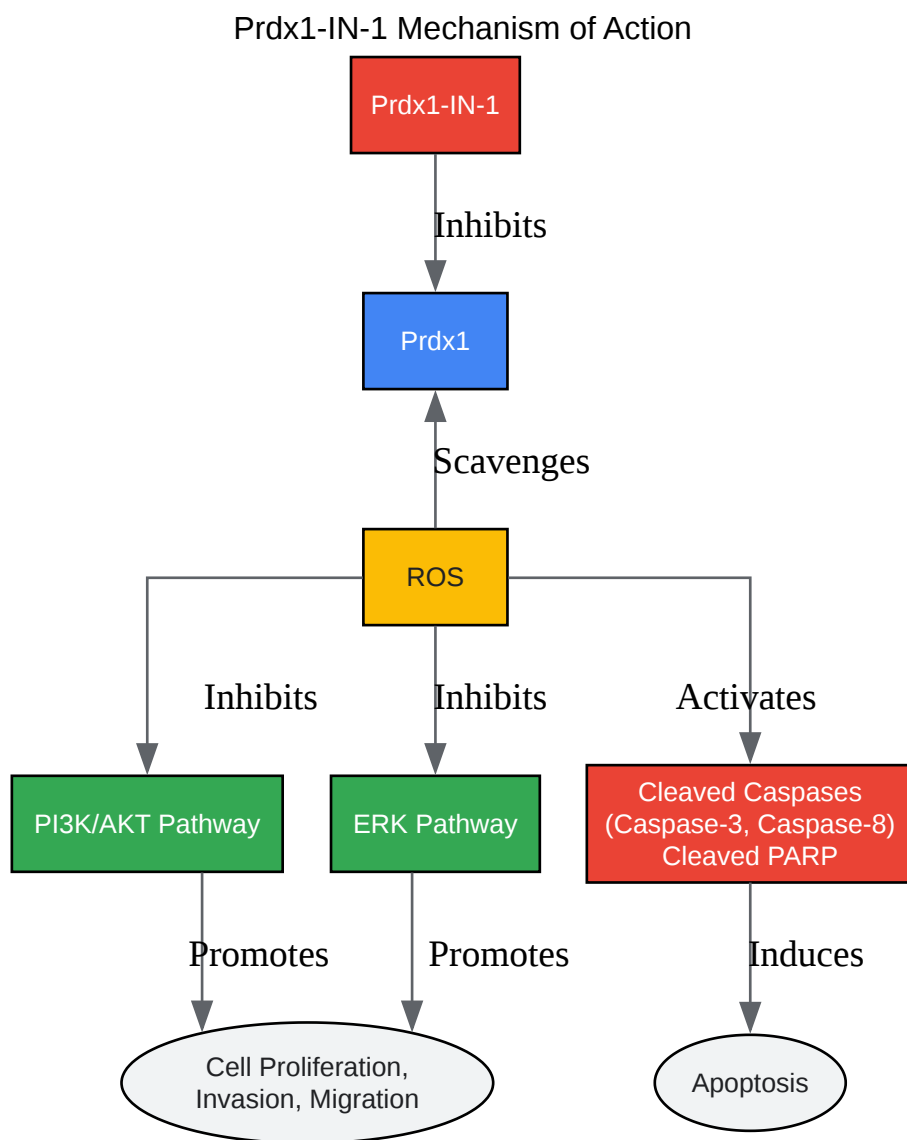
Prdx1-IN-1 Mechanism of Action

Prdx1-IN-1

Inhibits

Prdx1

Scavenges

ROS

Inhibits

Inhibits

Activates

PI3K/AKT Pathway

ERK Pathway

Cleaved Caspases (Caspase-3, Caspase-8) Cleaved PARP

Promotes

Promotes

Induces

Cell Proliferation, Invasion, Migration

Apoptosis